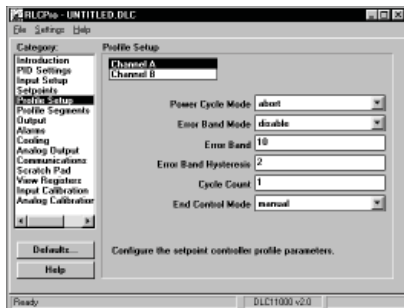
RLCPro - UNTITLED.DLC

File Settings Help

Category:

Introduction
PID Settings
Input Setup
Setpoints
Profile Setup
Profile Segments
Output
Alarms
Cooling
Analog Output
Communications
Scratch Pad
View Registers
Input Calibration
Analog Calibration

Defaults...

Help

Profile Setup

Channel A
Channel B

Power Cycle Mode abort

Error Band Mode disable

Error Band 10

Error Band Hysteresis 2

Cycle Count 1

End Control Mode manual

Configure the setpoint controller profile parameters.

Ready

DLC11000 v2.0